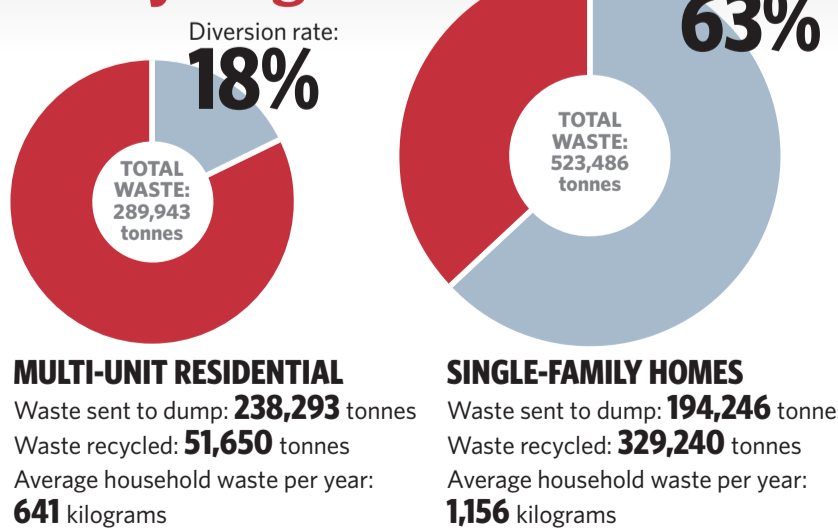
Diversion rate:
18%

TOTAL WASTE: 289,943 tonnes

63%

TOTAL WASTE: 523,486 tonnes

MULTI-UNIT RESIDENTIAL
Waste sent to dump: 238,293 tonnes
Waste recycled: 51,650 tonnes
Average household waste per year:
641 kilograms

SINGLE-FAMILY HOMES
Waste sent to dump: 194,246 tonne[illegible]
Waste recycled: 329,240 tonnes
Average household waste per year:
1,156 kilograms